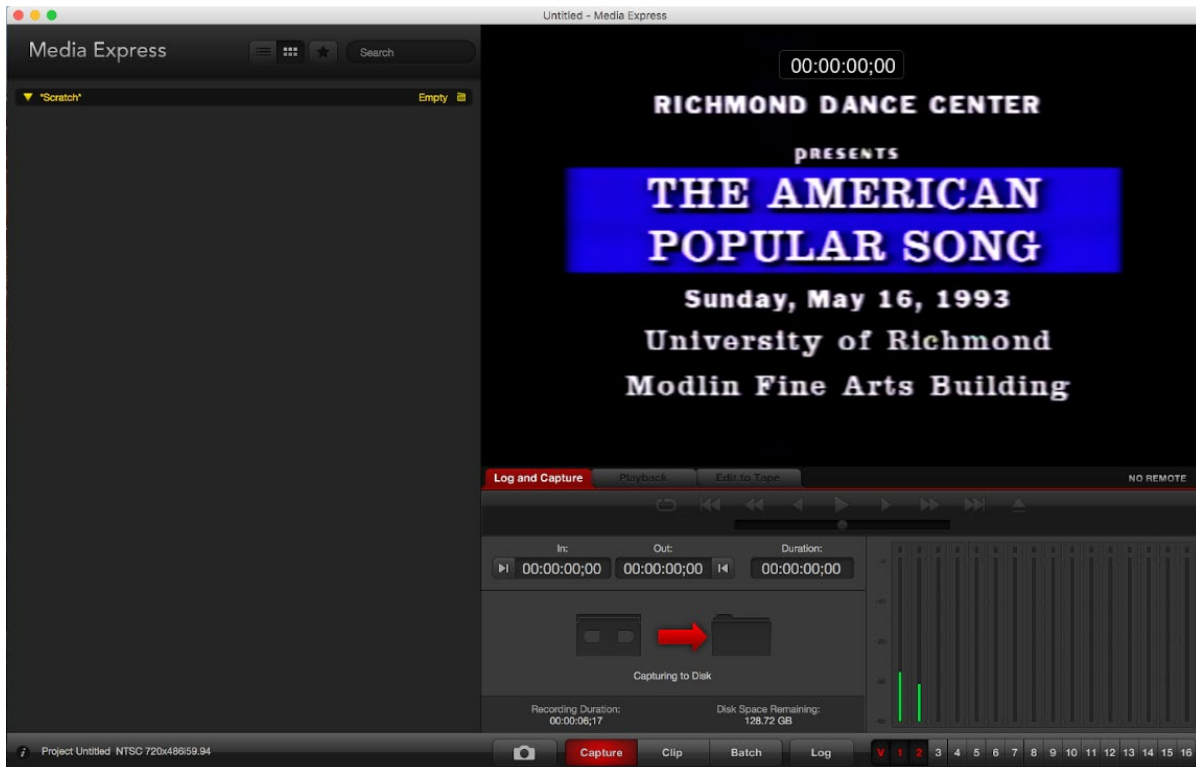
Untitled - Media Express

Media Express

Search

*Scratch*

Empty

00:00:00;00

RICHMOND DANCE CENTER

PRESENTS

THE AMERICAN POPULAR SONG

Sunday, May 16, 1993

University of Richmond

Modlin Fine Arts Building

Log and Capture | Playback | Edit to Tape | NO REMOTE

In: 00:00:00;00 | Out: 00:00:00;00 | Duration: 00:00:00;00

Capturing to Disk

Recording Duration: 00:00:06;17

Disk Space Remaining: 128.72 GB

Project Untitled NTSC 720x486i59.94

Capture | Clip | Batch | Log

V 1 2 3 4 5 6 7 8 9 10 11 12 13 14 15 16